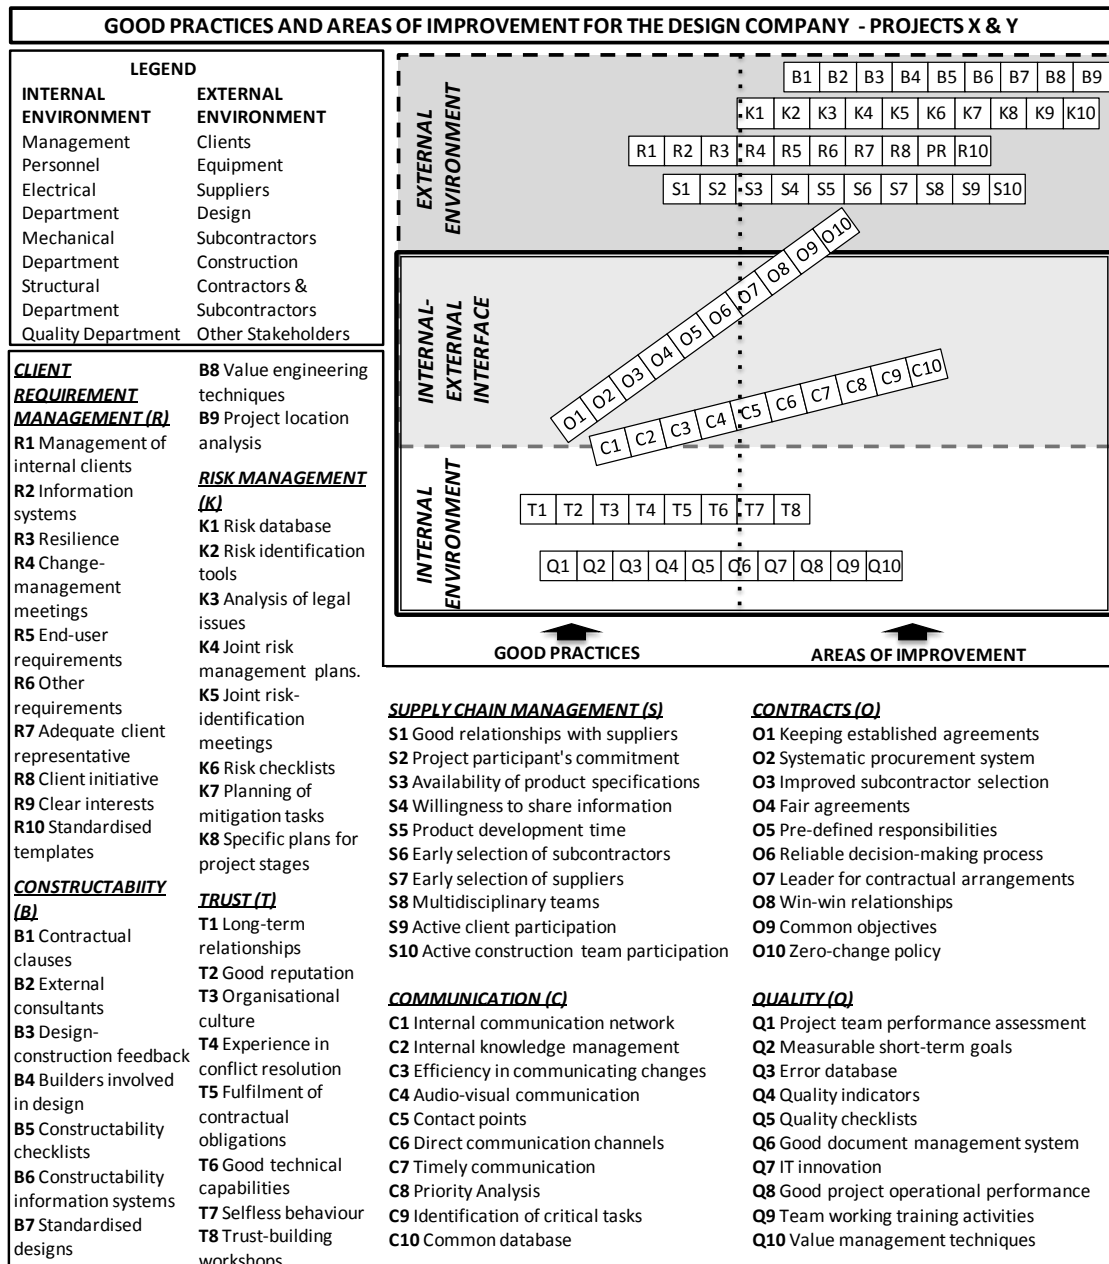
GOOD PRACTICES AND AREAS OF IMPROVEMENT FOR THE DESIGN COMPANY - PROJECTS X & Y

LEGEND

INTERNAL ENVIRONMENT
Management
Personnel
Electrical Department
Mechanical Department
Structural Department
Quality Department

EXTERNAL ENVIRONMENT
Clients
Equipment Suppliers
Design Subcontractors
Construction Contractors & Subcontractors
Other Stakeholders

EXTERNAL ENVIRONMENT

B1 B2 B3 B4 B5 B6 B7 B8 B9
K1 K2 K3 K4 K5 K6 K7 K8 K9 K10
R1 R2 R3 R4 R5 R6 R7 R8 PR R10
S1 S2 S3 S4 S5 S6 S7 S8 S9 S10

INTERNAL-EXTERNAL INTERFACE

O1 O2 O3 O4 O5 O6 O7 O8 O9 O10
C1 C2 C3 C4 C5 C6 C7 C8 C9 C10

INTERNAL ENVIRONMENT

T1 T2 T3 T4 T5 T6 T7 T8
Q1 Q2 Q3 Q4 Q5 Q6 Q7 Q8 Q9 Q10

GOOD PRACTICES
AREAS OF IMPROVEMENT

CLIENT REQUIREMENT MANAGEMENT (R)
R1 Management of internal clients
R2 Information systems
R3 Resilience
R4 Change-management meetings
R5 End-user requirements
R6 Other requirements
R7 Adequate client representative
R8 Client initiative
R9 Clear interests
R10 Standardised templates

CONSTRUCTABIITY (B)
B1 Contractual clauses
B2 External consultants
B3 Design-construction feedback
B4 Builders involved in design
B5 Constructability checklists
B6 Constructability information systems
B7 Standardised designs
B8 Value engineering techniques
B9 Project location analysis

RISK MANAGEMENT (K)
K1 Risk database
K2 Risk identification tools
K3 Analysis of legal issues
K4 Joint risk management plans.
K5 Joint risk-identification meetings
K6 Risk checklists
K7 Planning of mitigation tasks
K8 Specific plans for project stages

TRUST (T)
T1 Long-term relationships
T2 Good reputation
T3 Organisational culture
T4 Experience in conflict resolution
T5 Fulfilment of contractual obligations
T6 Good technical capabilities
T7 Selfless behaviour
T8 Trust-building workshops

SUPPLY CHAIN MANAGEMENT (S)
S1 Good relationships with suppliers
S2 Project participant's commitment
S3 Availability of product specifications
S4 Willingness to share information
S5 Product development time
S6 Early selection of subcontractors
S7 Early selection of suppliers
S8 Multidisciplinary teams
S9 Active client participation
S10 Active construction team participation

COMMUNICATION (C)
C1 Internal communication network
C2 Internal knowledge management
C3 Efficiency in communicating changes
C4 Audio-visual communication
C5 Contact points
C6 Direct communication channels
C7 Timely communication
C8 Priority Analysis
C9 Identification of critical tasks
C10 Common database

CONTRACTS (O)
O1 Keeping established agreements
O2 Systematic procurement system
O3 Improved subcontractor selection
O4 Fair agreements
O5 Pre-defined responsibilities
O6 Reliable decision-making process
O7 Leader for contractual arrangements
O8 Win-win relationships
O9 Common objectives
O10 Zero-change policy

QUALITY (Q)
Q1 Project team performance assessment
Q2 Measurable short-term goals
Q3 Error database
Q4 Quality indicators
Q5 Quality checklists
Q6 Good document management system
Q7 IT innovation
Q8 Good project operational performance
Q9 Team working training activities
Q10 Value management techniques